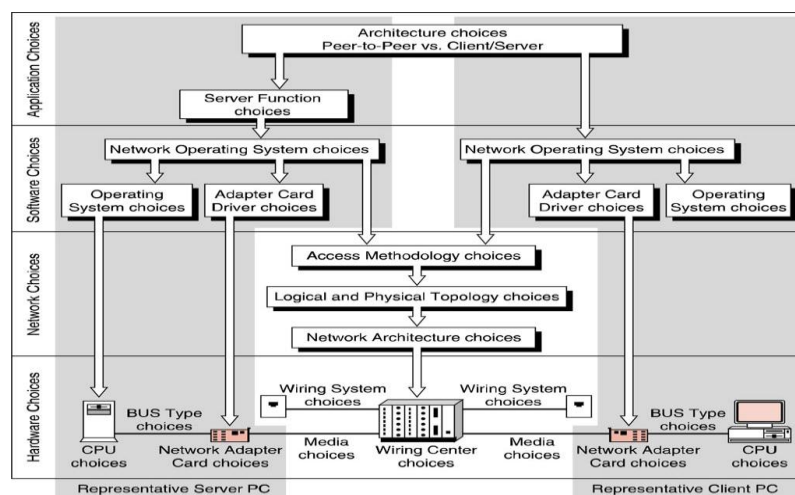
Application Choices

Architecture choices
Peer-to-Peer vs. Client/Server

Server Function choices

Software Choices

Network Operating System choices

Network Operating System choices

Operating System choices

Adapter Card Driver choices

Adapter Card Driver choices

Operating System choices

Network Choices

Access Methodology choices

Logical and Physical Topology choices

Network Architecture choices

Hardware Choices

Wiring System choices

Wiring System choices

BUS Type choices

BUS Type choices

CPU choices

Network Adapter Card choices

Media choices

Wiring Center choices

Media choices

Network Adapter Card choices

CPU choices

Representative Server PC

Representative Client PC